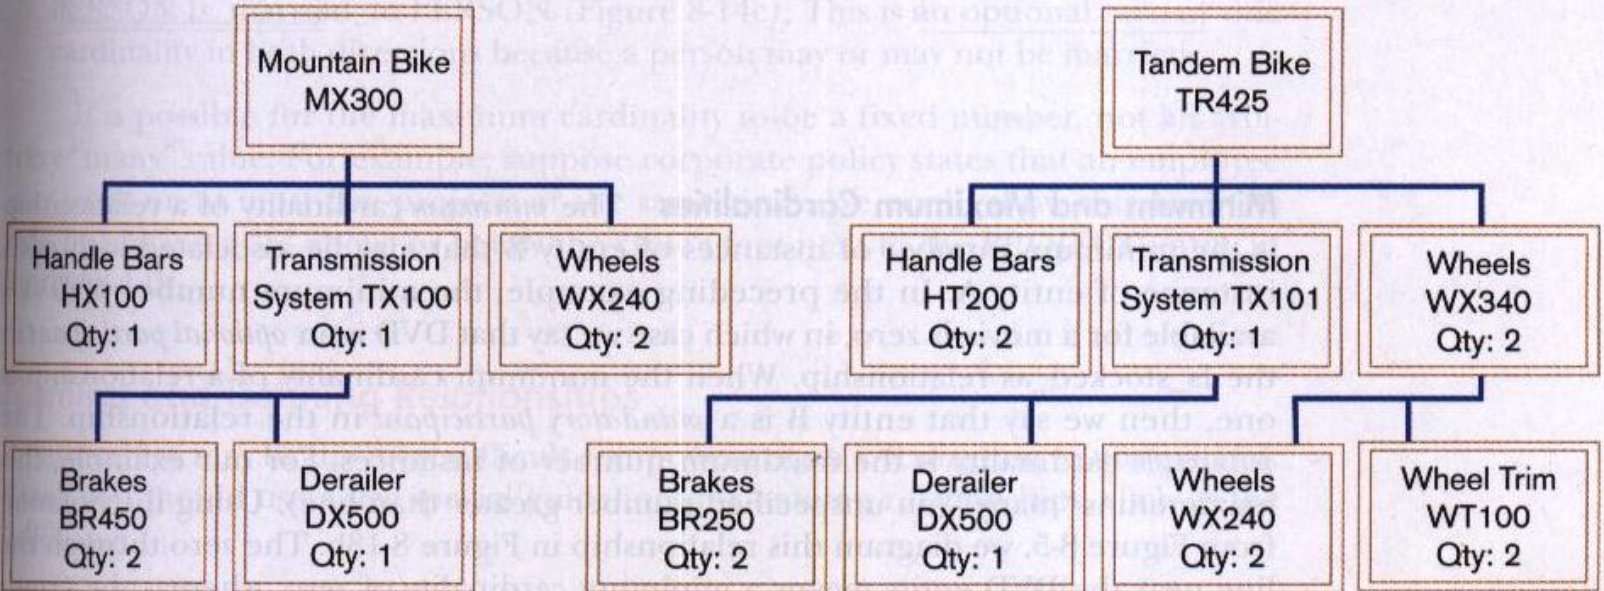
Mountain Bike
MX300

Tandem Bike
TR425

Handle Bars
HX100
Qty: 1

Transmission
System TX100
Qty: 1

Wheels
WX240
Qty: 2

Handle Bars
HT200
Qty: 2

Transmission
System TX101
Qty: 1

Wheels
WX340
Qty: 2

Brakes
BR450
Qty: 2

Derailer
DX500
Qty: 1

Brakes
BR250
Qty: 2

Derailer
DX500
Qty: 1

Wheels
WX240
Qty: 2

Wheel Trim
WT100
Qty: 2